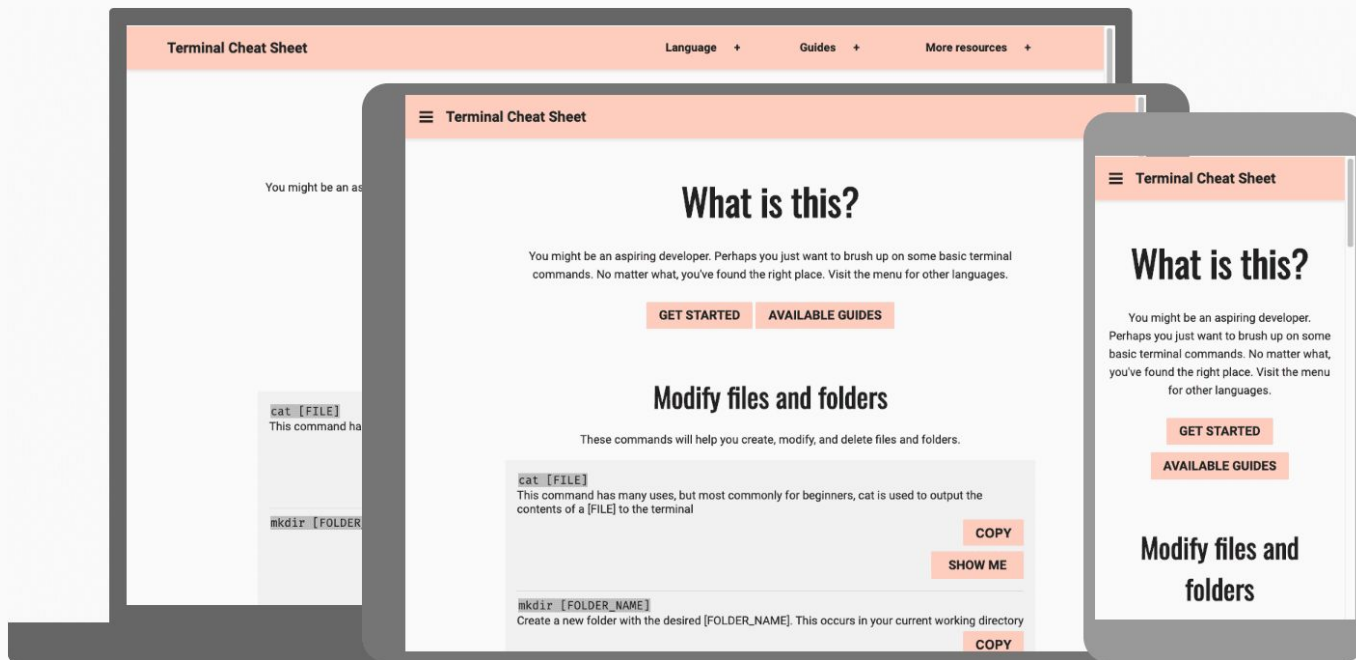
Terminal Cheat Sheet

Language +

Guides +

More resources +

You might be an as

cat [FILE]
This command ha

mkdir [FOLDER

Terminal Cheat Sheet

What is this?

You might be an aspiring developer. Perhaps you just want to brush up on some basic terminal commands. No matter what, you've found the right place. Visit the menu for other languages.

GET STARTED

AVAILABLE GUIDES

Modify files and folders

These commands will help you create, modify, and delete files and folders.

cat [FILE]
This command has many uses, but most commonly for beginners, cat is used to output the contents of a [FILE] to the terminal

COPY

SHOW ME

mkdir [FOLDER_NAME]
Create a new folder with the desired [FOLDER_NAME]. This occurs in your current working directory

COPY

Terminal Cheat Sheet

What is this?

You might be an aspiring developer. Perhaps you just want to brush up on some basic terminal commands. No matter what, you've found the right place. Visit the menu for other languages.

GET STARTED

AVAILABLE GUIDES

Modify files and folders